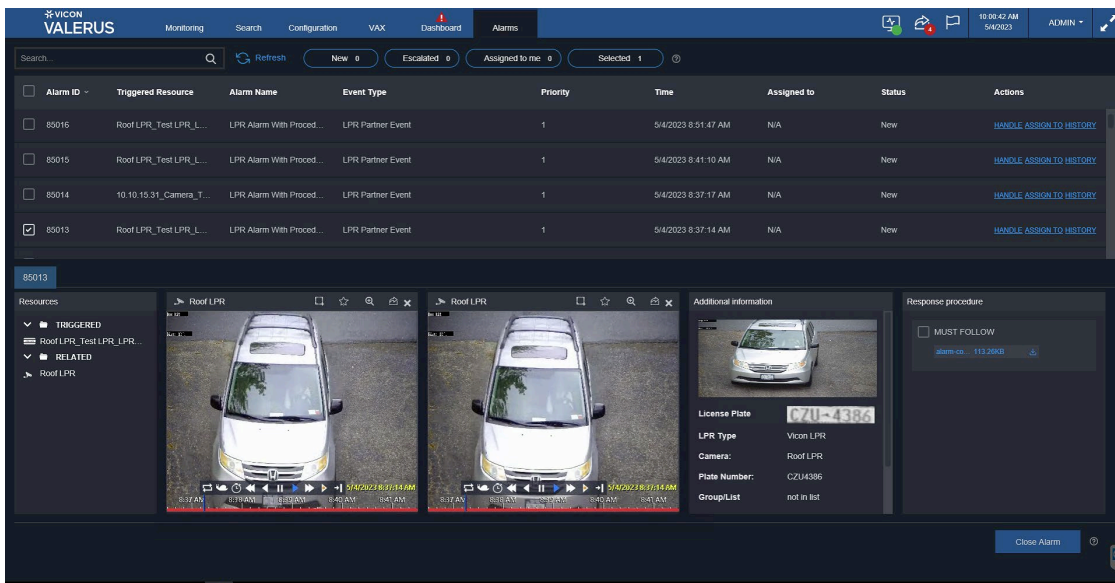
VICON VALERUS

Monitoring Search Configuration VAX Dashboard Alarms

10:00:42 AM 5/4/2023 ADMIN

Search... Refresh New 0 Escalated 0 Assigned to me 0 Selected 1

| Alarm ID | Triggered Resource | Alarm Name | Event Type | Priority | Time | Assigned to | Status | Actions |
|---|---|---|---|---|---|---|---|---|
| 85016 | Roof LPR_Test LPR_L... | LPR Alarm With Proced... | LPR Partner Event | 1 | 5/4/2023 8:51:47 AM | N/A | New | HANDLE ASSIGN TO HISTORY |
| 85015 | Roof LPR_Test LPR_L... | LPR Alarm With Proced... | LPR Partner Event | 1 | 5/4/2023 8:41:10 AM | N/A | New | HANDLE ASSIGN TO HISTORY |
| 85014 | 10.10.15.31_Camera_T... | LPR Alarm With Proced... | LPR Partner Event | 1 | 5/4/2023 8:37:17 AM | N/A | New | HANDLE ASSIGN TO HISTORY |
| 85013 | Roof LPR_Test LPR_L... | LPR Alarm With Proced... | LPR Partner Event | 1 | 5/4/2023 8:37:14 AM | N/A | New | HANDLE ASSIGN TO HISTORY |

85013

Resources
TRIGGERED
Roof LPR_Test LPR_LPR...
RELATED
Roof LPR

Roof LPR
5/4/2023 8:37:14 AM
8:37 AM 8:38 AM 8:39 AM 8:40 AM 8:41 AM

Roof LPR
5/4/2023 8:37:14 AM
8:37 AM 8:38 AM 8:39 AM 8:40 AM 8:41 AM

Additional information
License Plate CZU-4386
LPR Type Vicon LPR
Camera: Roof LPR
Plate Number: CZU4386
Group/List not in list

Response procedure
MUST FOLLOW
alarm-co... 113.26KB

Close Alarm